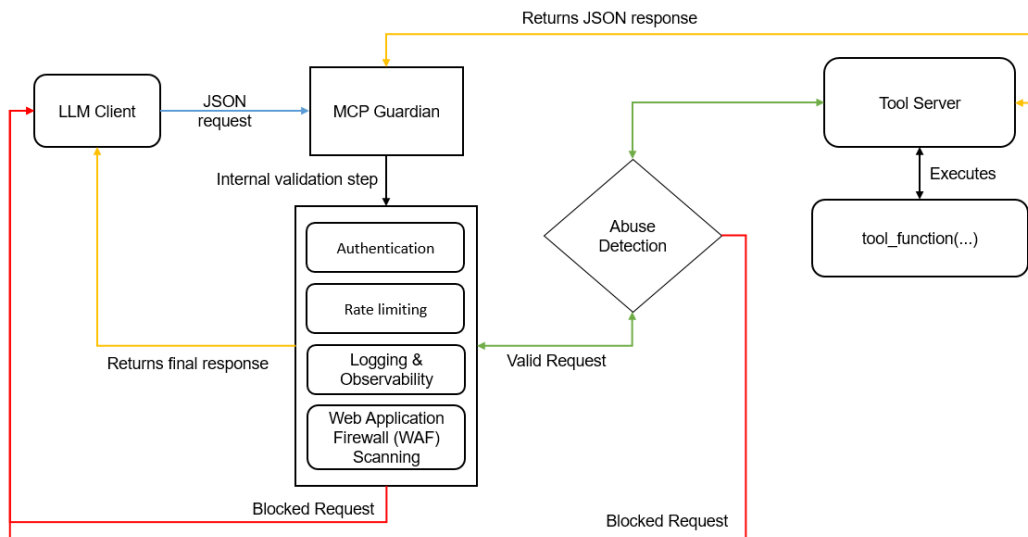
Returns JSON response

LLM Client

JSON request

MCP Guardian

Tool Server

Internal validation step

Executes

Abuse Detection

Authentication

tool_function(...)

Rate limiting

Returns final response

Logging & Observability

Valid Request

Web Application Firewall (WAF) Scanning

Blocked Request

Blocked Request